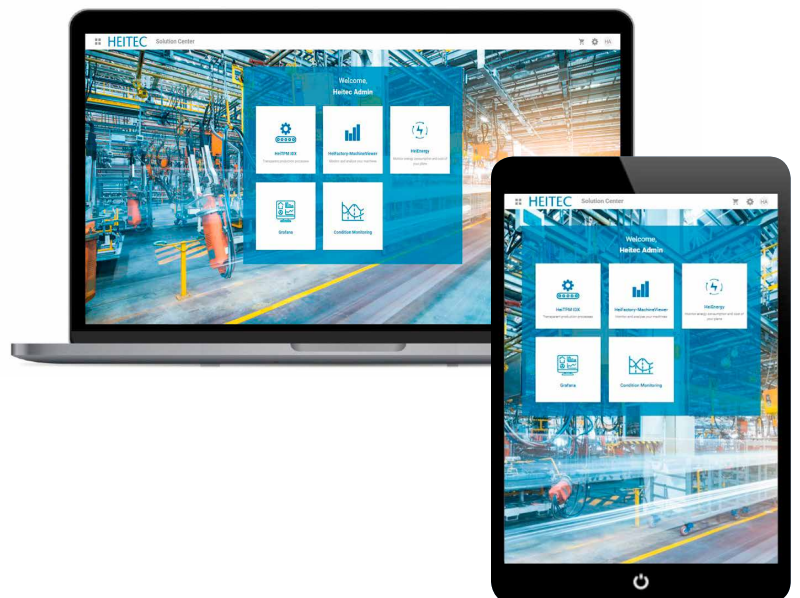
HEITEC Solution Center

HA

Welcome,
Heitec Admin

HeiTPM IOX
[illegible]

HeiFactory MachineViewer
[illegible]

HeiEnergy
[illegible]

Grafana

Condition Monitoring

HEITEC Solution Center

HA

Welcome,
Heitec Admin

HeiTPM IOX
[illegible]

HeiFactory MachineViewer
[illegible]

HeiEnergy
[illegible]

Grafana

Condition Monitoring